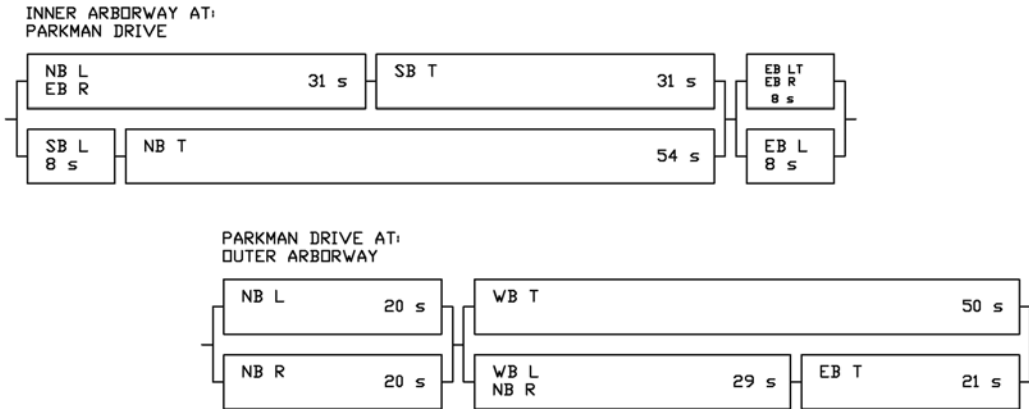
INNER ARBORWAY AT:
PARKMAN DRIVE

NB L
EB R
31 s

SB T
31 s

EB LT
EB R
8 s

SB L
8 s

NB T
54 s

EB L
8 s

PARKMAN DRIVE AT:
OUTER ARBORWAY

NB L
20 s

WB T
50 s

NB R
20 s

WB L
NB R
29 s

EB T
21 s